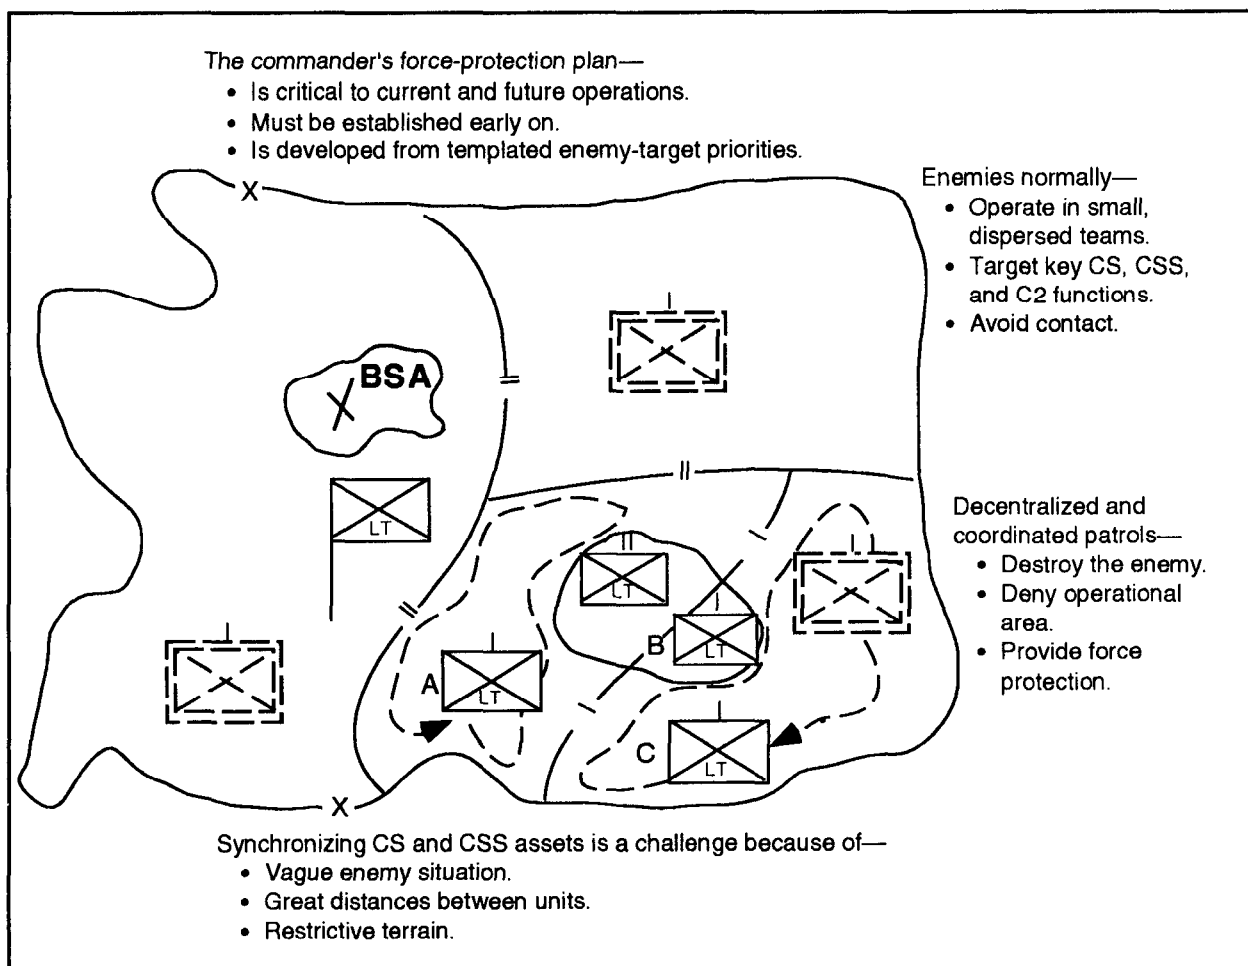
The commander's force-protection plan—
- Is critical to current and future operations.
- Must be established early on.
- Is developed from templated enemy-target priorities.

Enemies normally—
- Operate in small, dispersed teams.
- Target key CS, CSS, and C2 functions.
- Avoid contact.

X

BSA

LT

II

II

II

LT

LT

A

LT

B

LT

C

LT

X

Decentralized and coordinated patrols—
- Destroy the enemy.
- Deny operational area.
- Provide force protection.

Synchronizing CS and CSS assets is a challenge because of—
- Vague enemy situation.
- Great distances between units.
- Restrictive terrain.